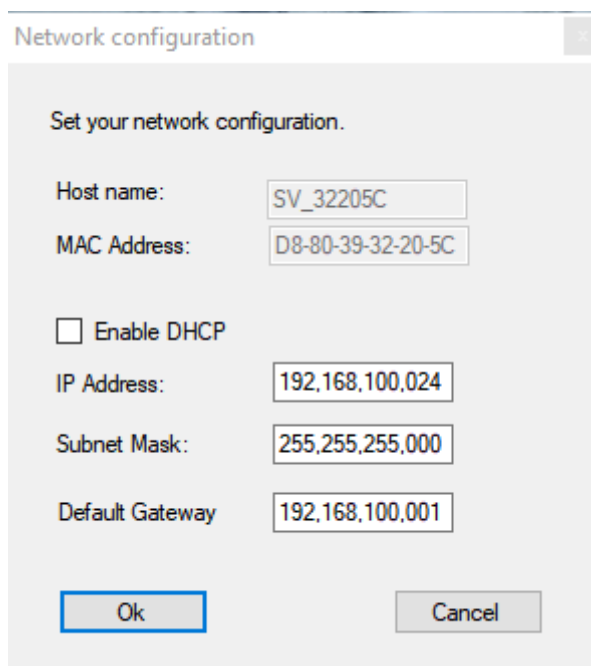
Network configuration

Set your network configuration.

Host name: SV_32205C

MAC Address: D8-80-39-32-20-5C

Enable DHCP

IP Address: 192,168,100,024

Subnet Mask: 255,255,255,000

Default Gateway 192,168,100,001

Ok

Cancel